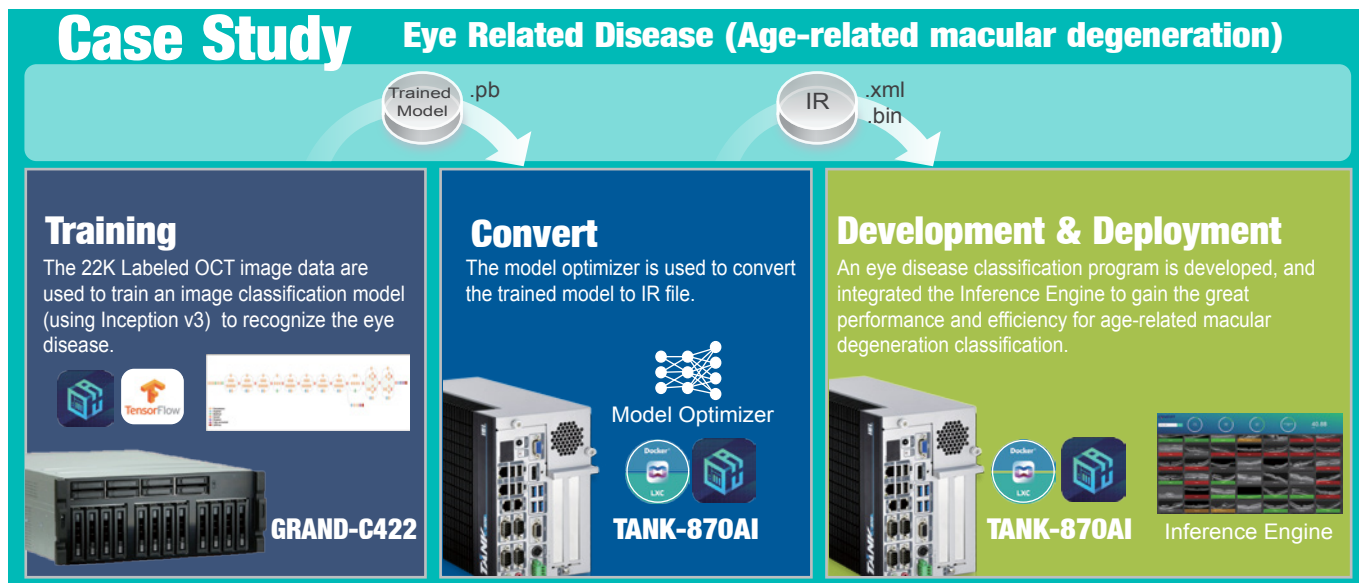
Case Study Eye Related Disease (Age-related macular degeneration)

Trained Model .pb

IR .xml .bin

Training

The 22K Labeled OCT image data are used to train an image classification model (using Inception v3) to recognize the eye disease.

TensorFlow

GRAND-C422

Convert

The model optimizer is used to convert the trained model to IR file.

Model Optimizer

Docker LXC

TANK-870AI

Development & Deployment

An eye disease classification program is developed, and integrated the Inference Engine to gain the great performance and efficiency for age-related macular degeneration classification.

Docker LXC

TANK-870AI

Inference Engine